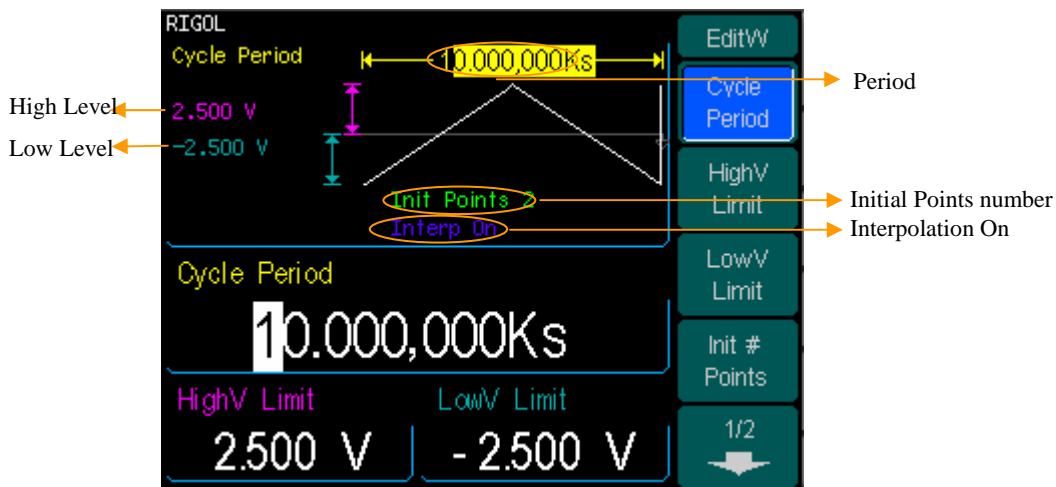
RIGOL

Cycle Period

10.000,000Ks

Period

High Level

2.500 V

Low Level

-2.500 V

Init Points 2

Initial Points number

Interp On

Interpolation On

Cycle Period

10.000,000Ks

HighV Limit

2.500 V

LowV Limit

- 2.500 V

EditW

Cycle Period

HighV Limit

LowV Limit

Init # Points

1/2